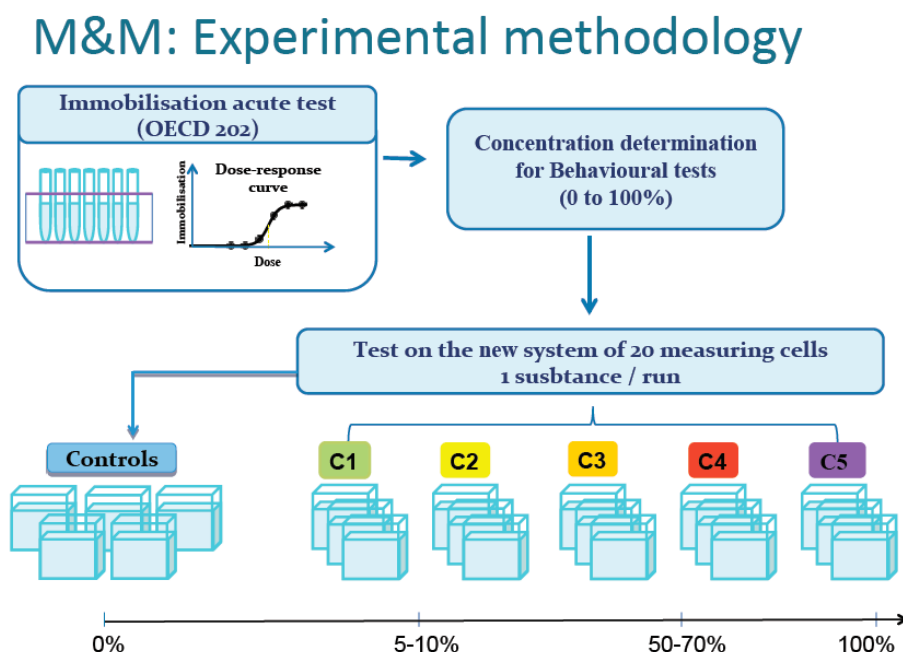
M&M: Experimental methodology

Immobilisation acute test (OECD 202)

Dose-response curve

Immobilisation

Dose

Concentration determination for Behavioural tests (0 to 100%)

Test on the new system of 20 measuring cells 1 susbtance / run

Controls

C1

C2

C3

C4

C5

0%

5-10%

50-70%

100%